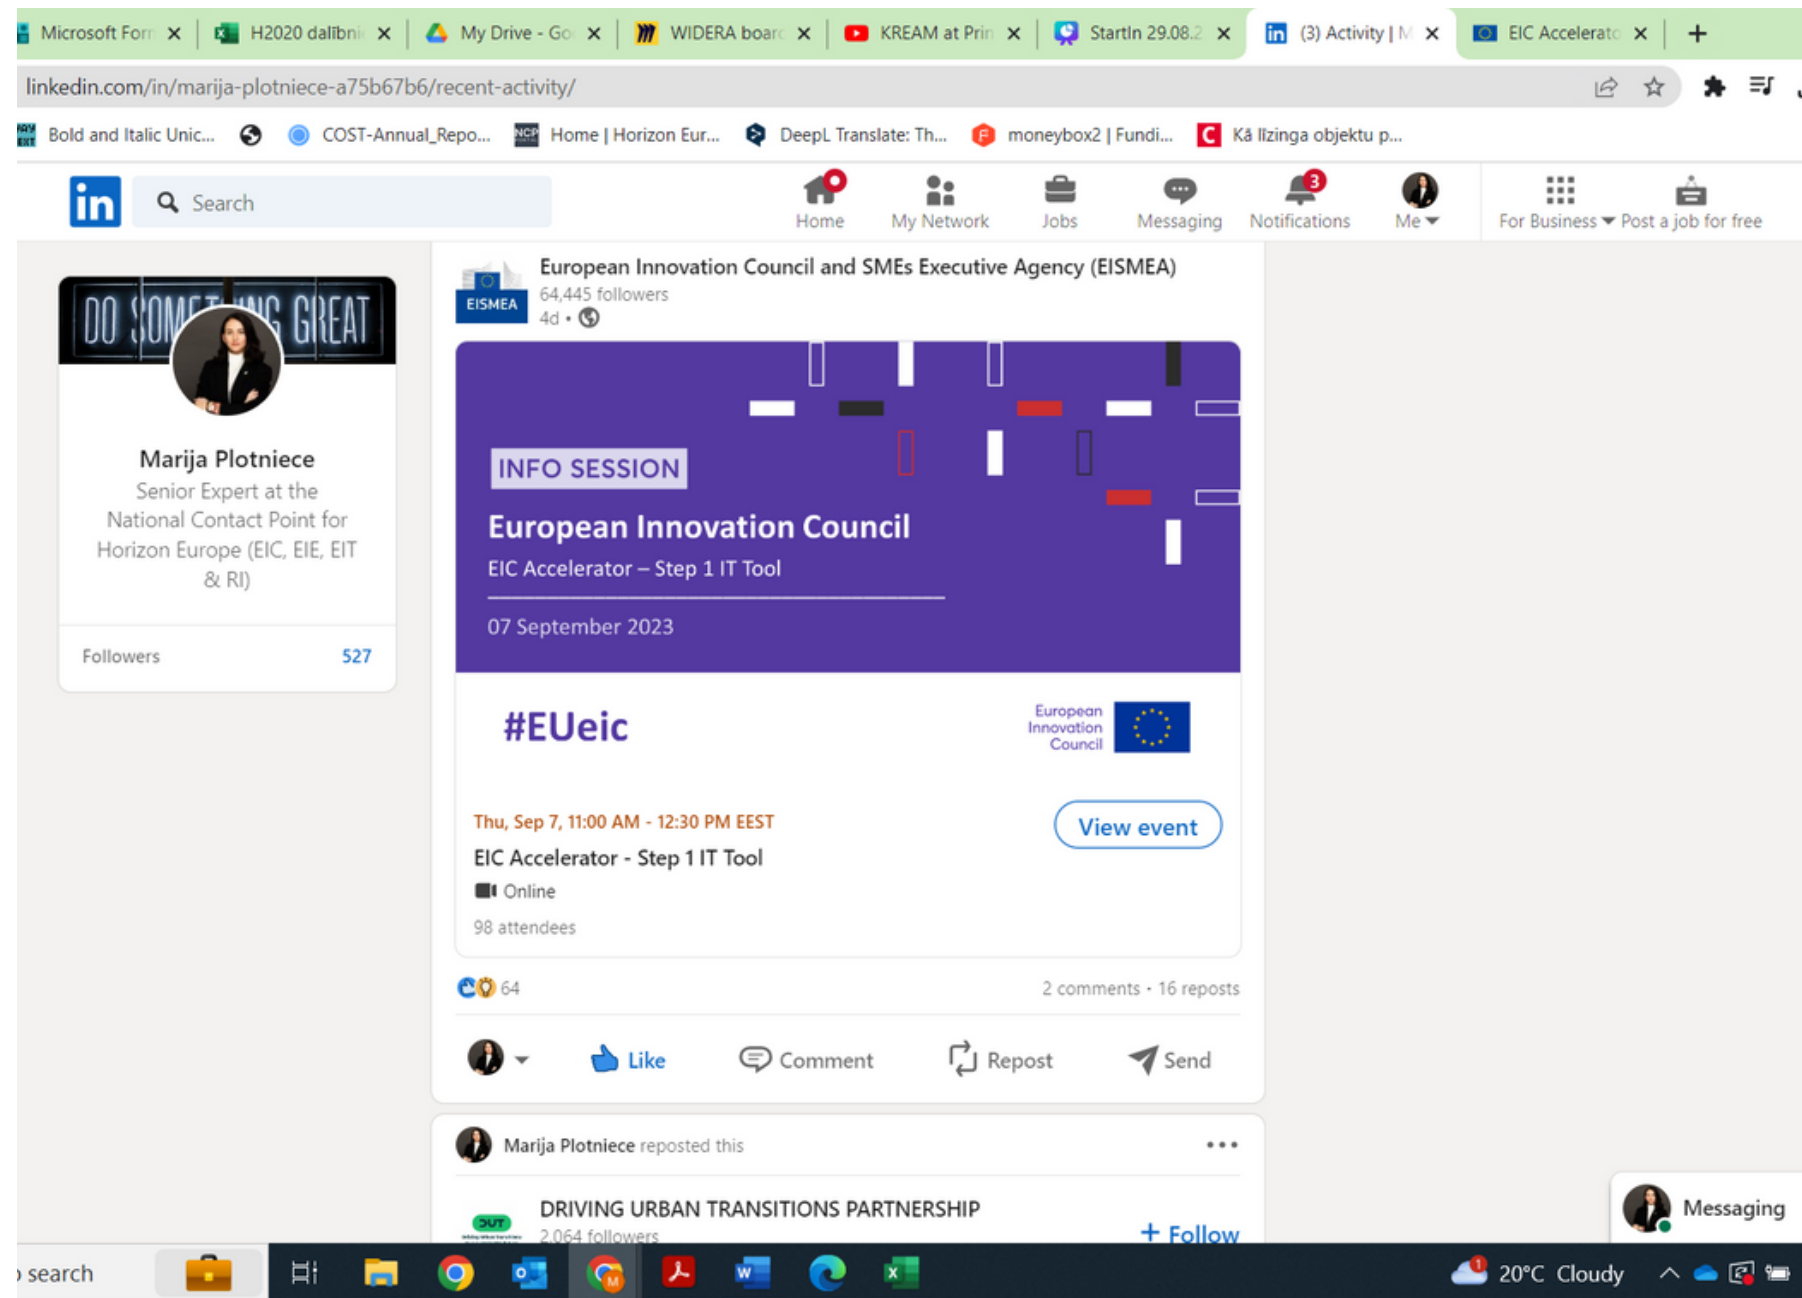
Microsoft For | H2020 dalībni | My Drive - Go | WIDERA boar | KREAM at Prin | StartIn 29.08.2 | (3) Activity | M | EIC Accelerato | +

linkedin.com/in/marija-plotniece-a75b67b6/recent-activity/

Bold and Italic Unic... | COST-Annual_Repo... | Home | Horizon Eur... | DeepL Translate: Th... | moneybox2 | Fundi... | Kā Ilzinga objektu p...

in Search | Home | My Network | Jobs | Messaging | 3 Notifications | Me | For Business | Post a job for free

DO SOMETHING GREAT

Marija Plotniece
Senior Expert at the National Contact Point for Horizon Europe (EIC, EIE, EIT & RI)

Followers 527

EISMEA
European Innovation Council and SMEs Executive Agency (EISMEA)
64,445 followers
4d •

INFO SESSION
European Innovation Council
EIC Accelerator – Step 1 IT Tool
07 September 2023

#EUeic
European Innovation Council

Thu, Sep 7, 11:00 AM - 12:30 PM EEST
EIC Accelerator - Step 1 IT Tool
Online
98 attendees

View event

64
2 comments • 16 reposts

Like | Comment | Repost | Send

Marija Plotniece reposted this

DUT
DRIVING URBAN TRANSITIONS PARTNERSHIP
2,064 followers
+ Follow

Messaging

search | 20°C Cloudy